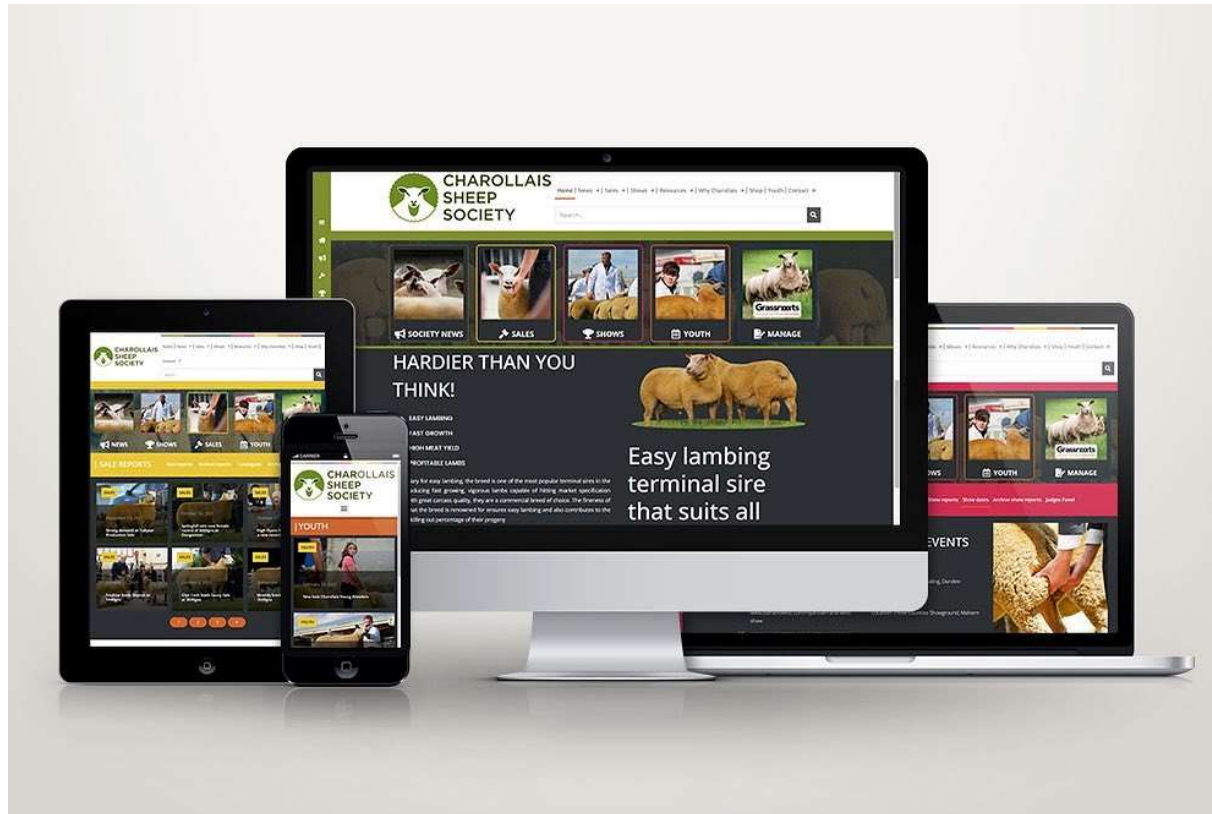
CHAROLLAIS SHEEP SOCIETY

Home | News | Sales | Shows | Resources | Why Charollais | Shop | Youth | Contact

Search...

SOCIETY NEWS
SALES
SHOWS
YOUTH
MANAGE

Grassroots

HARDIER THAN YOU THINK!

EASY LAMBING
FAST GROWTH
HIGH MEAT YIELD
PROFITABLE LAMBS

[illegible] for easy lambing, the breed is one of the most popular terminal sires in the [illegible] producing fast growing, vigorous lambs capable of hitting market specification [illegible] great carcass quality, they are a commercial breed of choice. The fineness of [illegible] the breed is renowned for ensures easy lambing and also contributes to the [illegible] killing out percentage of their progeny

Easy lambing terminal sire that suits all

CHAROLLAIS SHEEP SOCIETY

NEWS
SHOWS
SALES
YOUTH

SALE REPORTS

CHAROLLAIS SHEEP SOCIETY

YOUTH

YOUTH
MANAGE

Show reports
Show dates
Archive show reports
Judges Panel

EVENTS